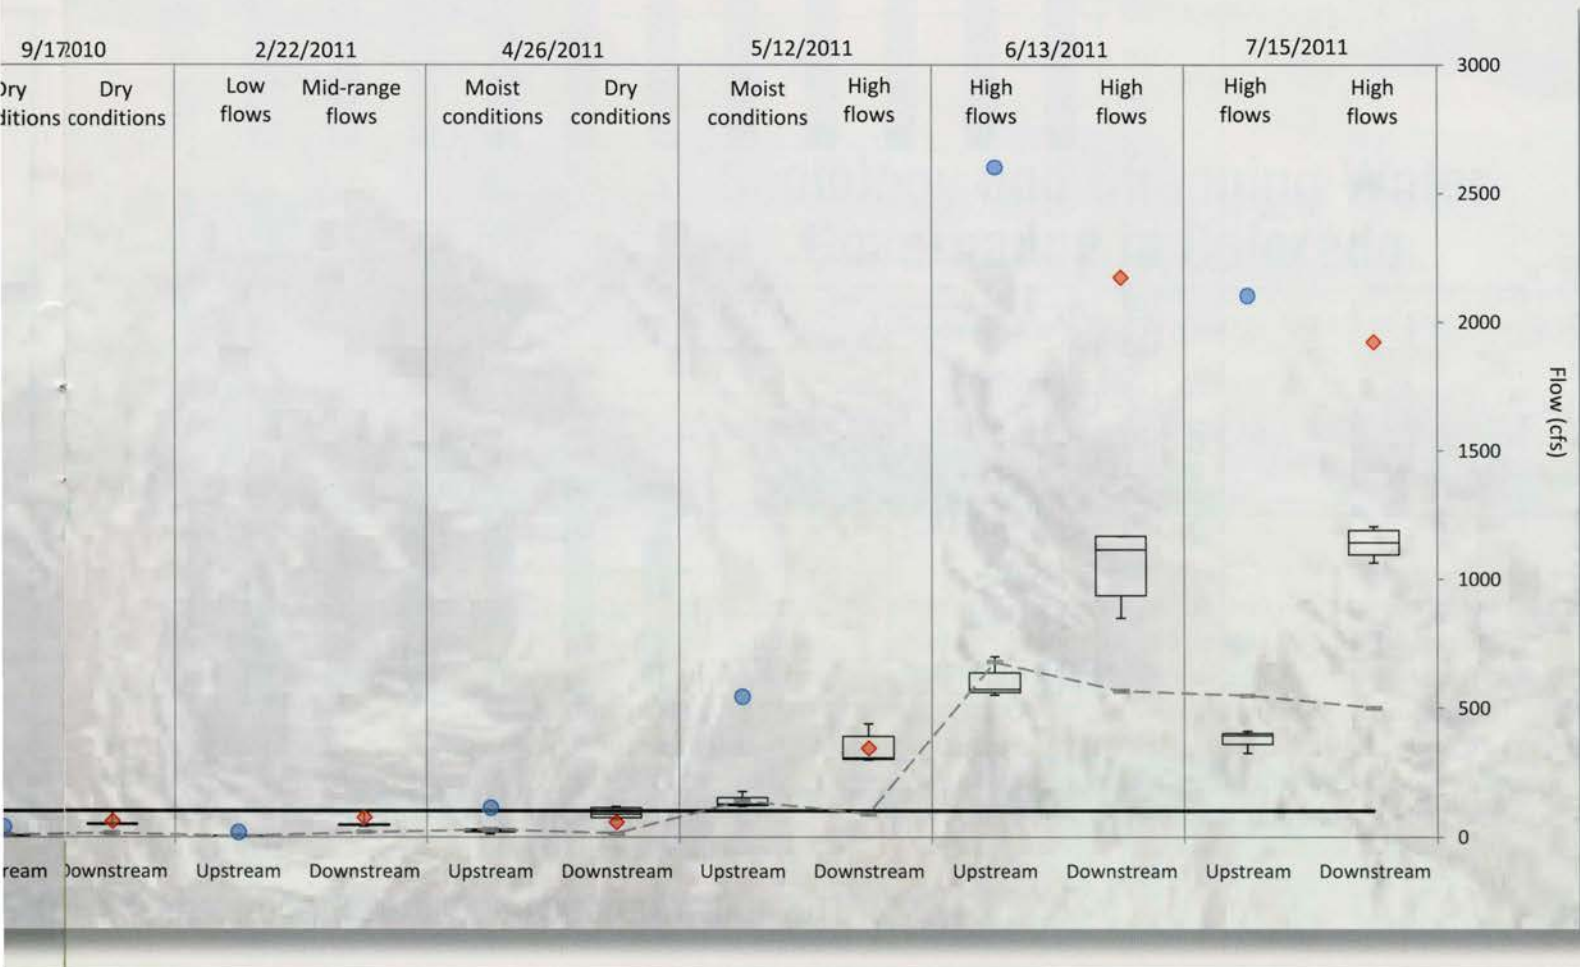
9/17/2010 | 2/22/2011 | 4/26/2011 | 5/12/2011 | 6/13/2011 | 7/15/2011

)ry ditions | Dry conditions | Low flows | Mid-range flows | Moist conditions | Dry conditions | Moist conditions | High flows | High flows | High flows | High flows | High flows

3000
2500
2000
1500
1000
500
0

Flow (cfs)

ream | )ownstream | Upstream | Downstream | Upstream | Downstream | Upstream | Downstream | Upstream | Downstream | Upstream | Downstream